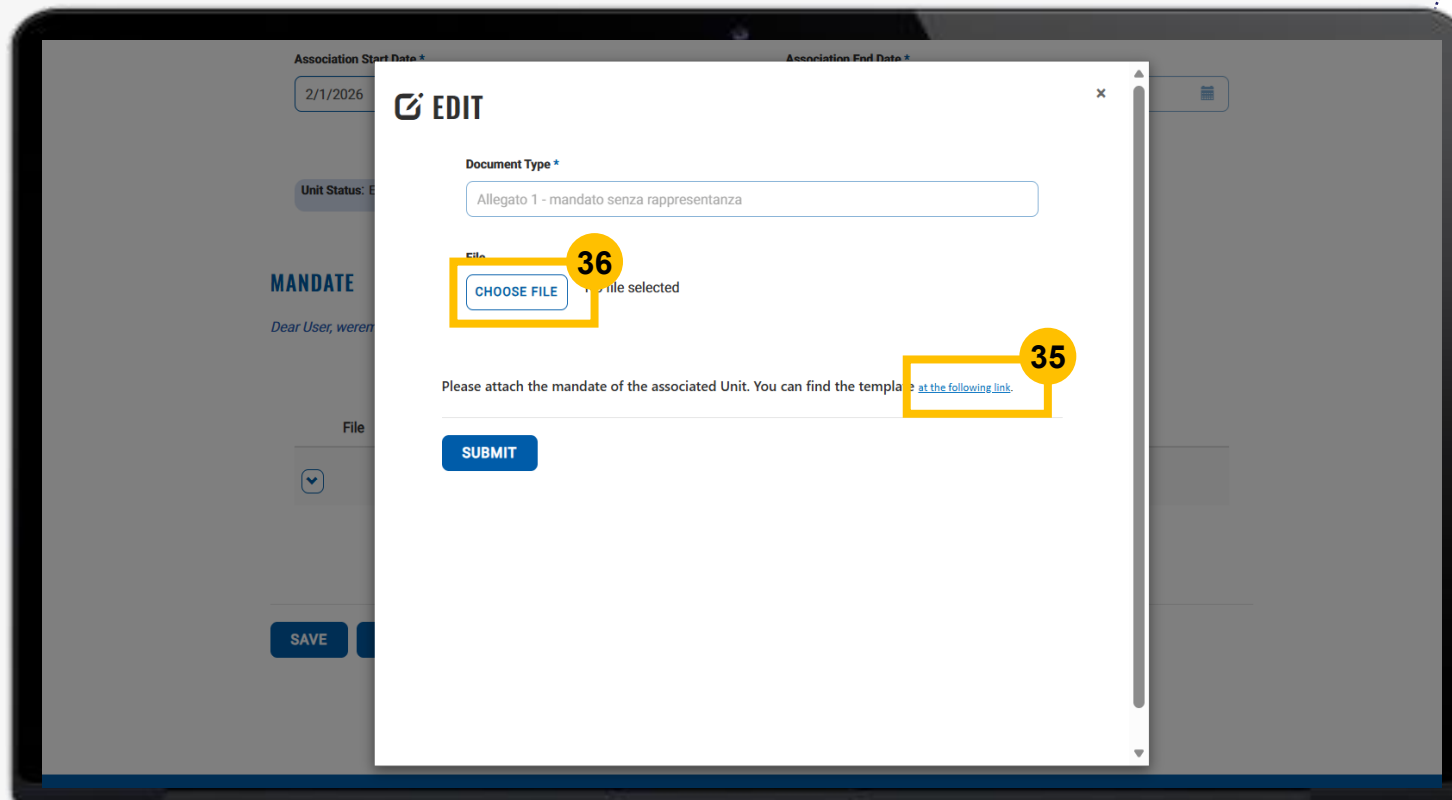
Association Start Date *

2/1/2026

Association End Date *

Unit Status: E

MANDATE

Dear User, werem

File

SAVE

EDIT

×

Document Type *

Allegato 1 - mandato senza rappresentanza

File

36

CHOOSE FILE

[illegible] file selected

35

Please attach the mandate of the associated Unit. You can find the template at the following link.

SUBMIT